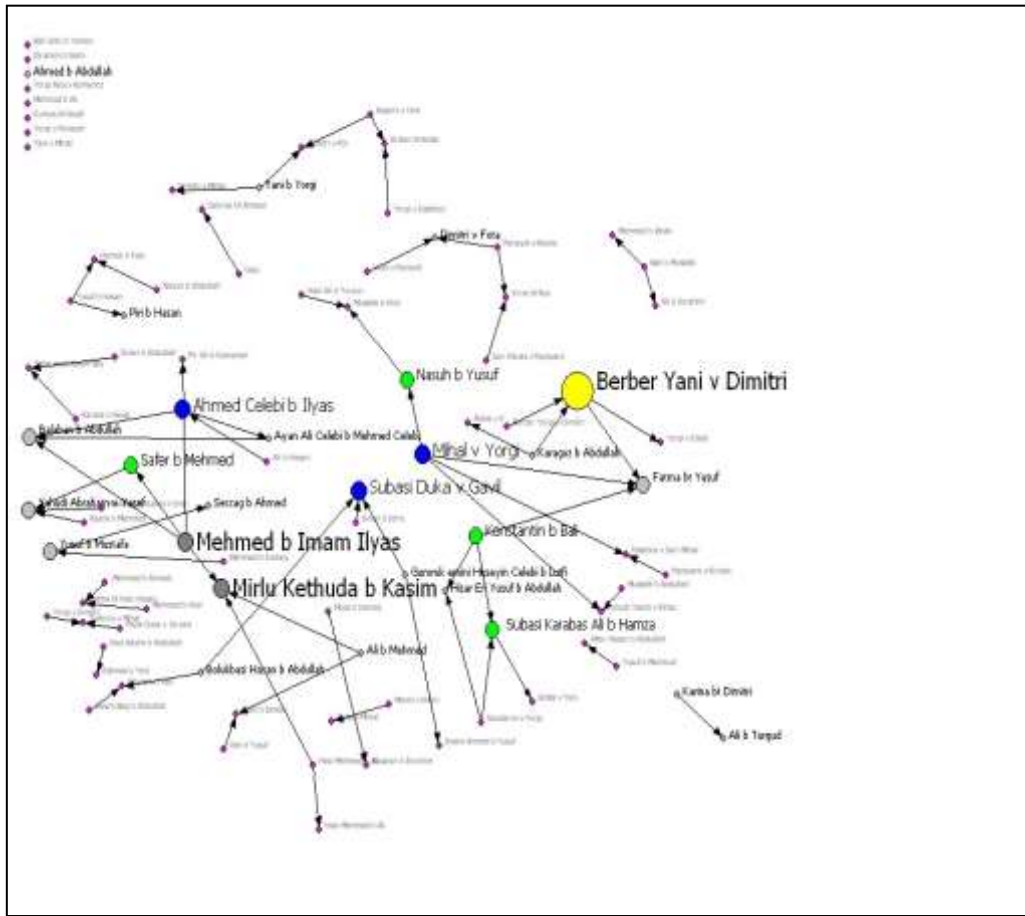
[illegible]
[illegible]
Ahmed b Abdullah
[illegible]
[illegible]
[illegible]
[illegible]
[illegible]

Yani b Yorgi
Dimitri v Fota
Pir b Hasan
Nasuh b Yusuf
Berber Yani v Dimitri
Ahmed Celebi b Ilyas
Balaban b Abdullah
Ayan Ali Celebi b Mehmed Celebi
Mihal v Yorgi
Karagoz b Abdullah
Fatma bt Yusuf
Safer b Mehmed
Subasi Duka v Gavil
Yahudi Abraham v Yusuf
Seccag b Ahmed
Kostantin b Bali
Davud b Mustafa
Mehmed b Imam Ilyas
Gumruk emini Huseyin Celebi b Lutfi
Hizir Efe Yusuf b Abdullah
Mirlu Kethuda b Kasim
Subasi Karabas Ali b Hamza
Ali b Mehmed
Bolukbasi Hasan b Abdullah
Karina bt Dimitri
Ali b Turgud